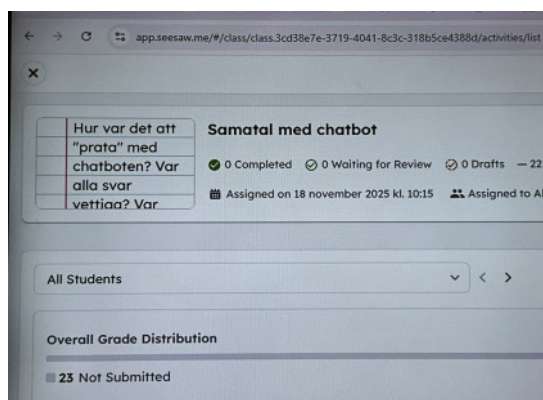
app.seesaw.me/#/class/class.3cd38e7e-3719-4041-8c3c-318b5ce4388d/activities/list

Hur var det att "prata" med chatboten? Var alla svar vettiga? Var

Samatal med chatbot

0 Completed 0 Waiting for Review 0 Drafts — 22

Assigned on 18 november 2025 kl. 10:15 Assigned to Al

All Students

Overall Grade Distribution

23 Not Submitted